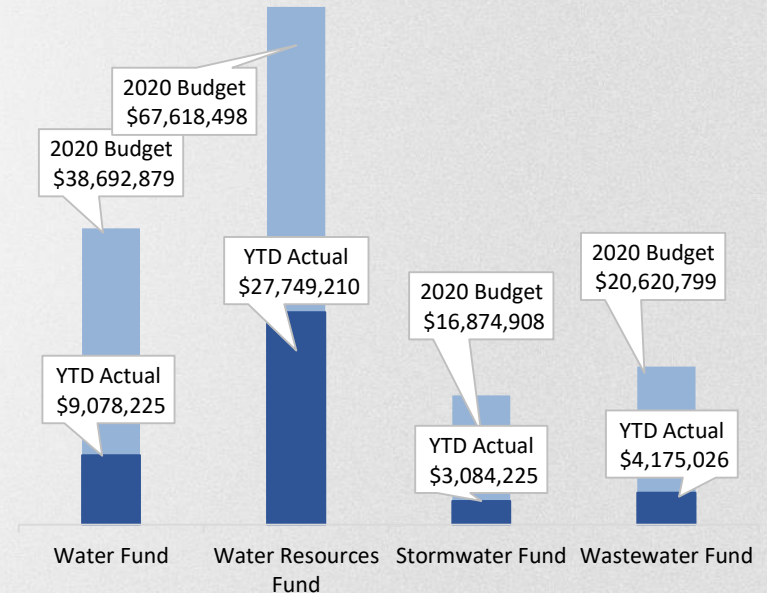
2020 Budget
$67,618,498

2020 Budget
$38,692,879

YTD Actual
$27,749,210

2020 Budget
$20,620,799

2020 Budget
$16,874,908

YTD Actual
$9,078,225

YTD Actual
$3,084,225

YTD Actual
$4,175,026

Water Fund

Water Resources Fund

Stormwater Fund

Wastewater Fund